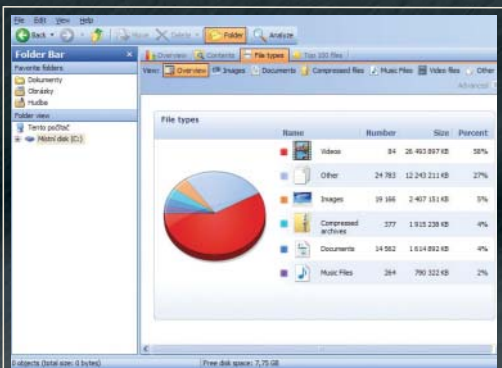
File Edit View Help

Back Move Delete Folder Analyze

Folder Bar ×

Favorite folders

Dokumenty

Obrázky

Hudba

Folder view

Tento počítač

Místní disk (C:)

Overview Contents File types Top 100 files

View: Overview Images Documents Compressed files Music Files Video files Other

Advanced

File types

| Name | | Number | Size | Percent |
|---|---|---|---|---|
| Videos | | 84 | 26 493 897 KB | 58% |
| Other | | 24 783 | 12 243 211 KB | 27% |
| Images | | 19 166 | 2 407 151 KB | 5% |
| Compressed archives | | 377 | 1 915 238 KB | 4% |
| Documents | | 14 582 | 1 614 892 KB | 4% |
| Music Files | | 264 | 790 322 KB | 2% |

0 objects (total size: 0 bytes)

Free disk space: 7,75 GB